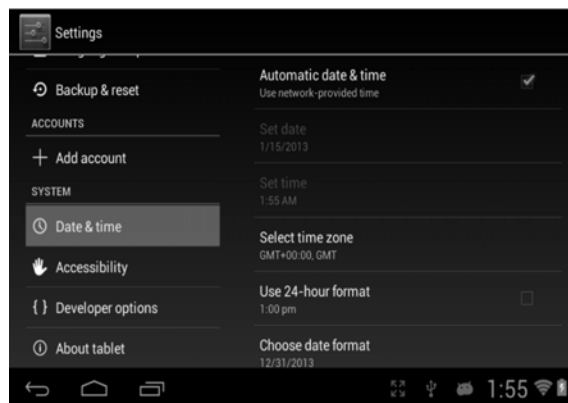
Settings

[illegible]

Backup & reset

ACCOUNTS

+ Add account

SYSTEM

Date & time

Accessibility

{ } Developer options

About tablet

Automatic date & time
Use network-provided time

Set date
1/15/2013

Set time
1:55 AM

Select time zone
GMT+00:00, GMT

Use 24-hour format
1:00 pm

Choose date format
12/31/2013

1:55